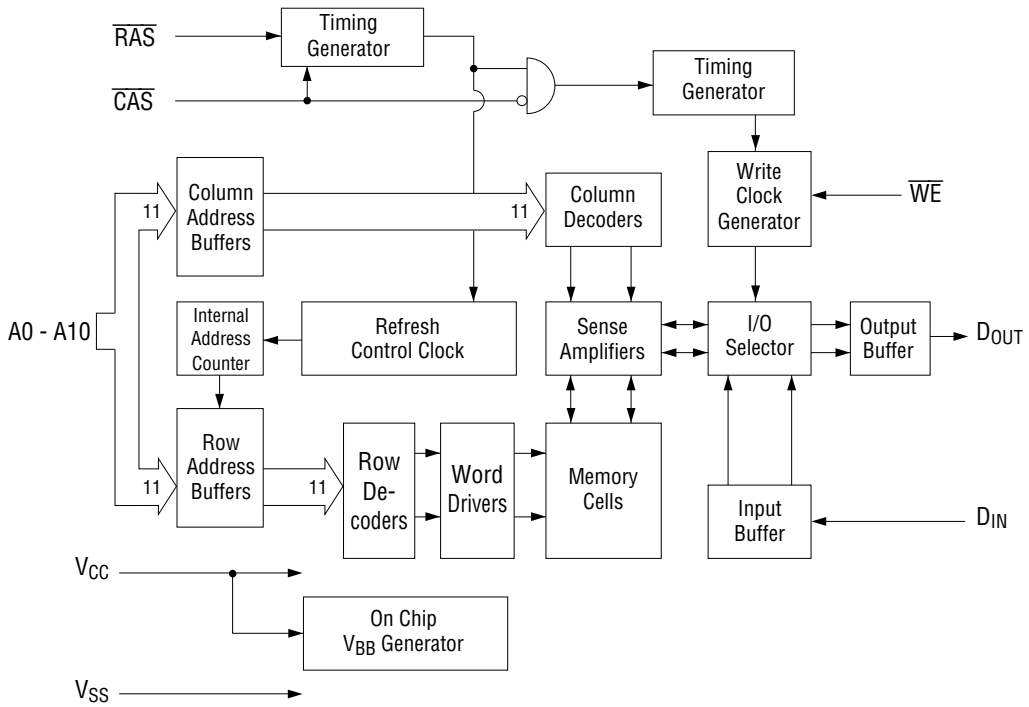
$\overline{RAS}$

Timing Generator

$\overline{CAS}$

Timing Generator

Column Address Buffers

11

Column Decoders

11

Write Clock Generator

$\overline{WE}$

A0 - A10

Internal Address Counter

Refresh Control Clock

Sense Amplifiers

I/O Selector

Output Buffer

$D_{OUT}$

Row Address Buffers

11

11

Row De-coders

Word Drivers

Memory Cells

Input Buffer

$D_{IN}$

$V_{CC}$

On Chip $V_{BB}$ Generator

$V_{SS}$